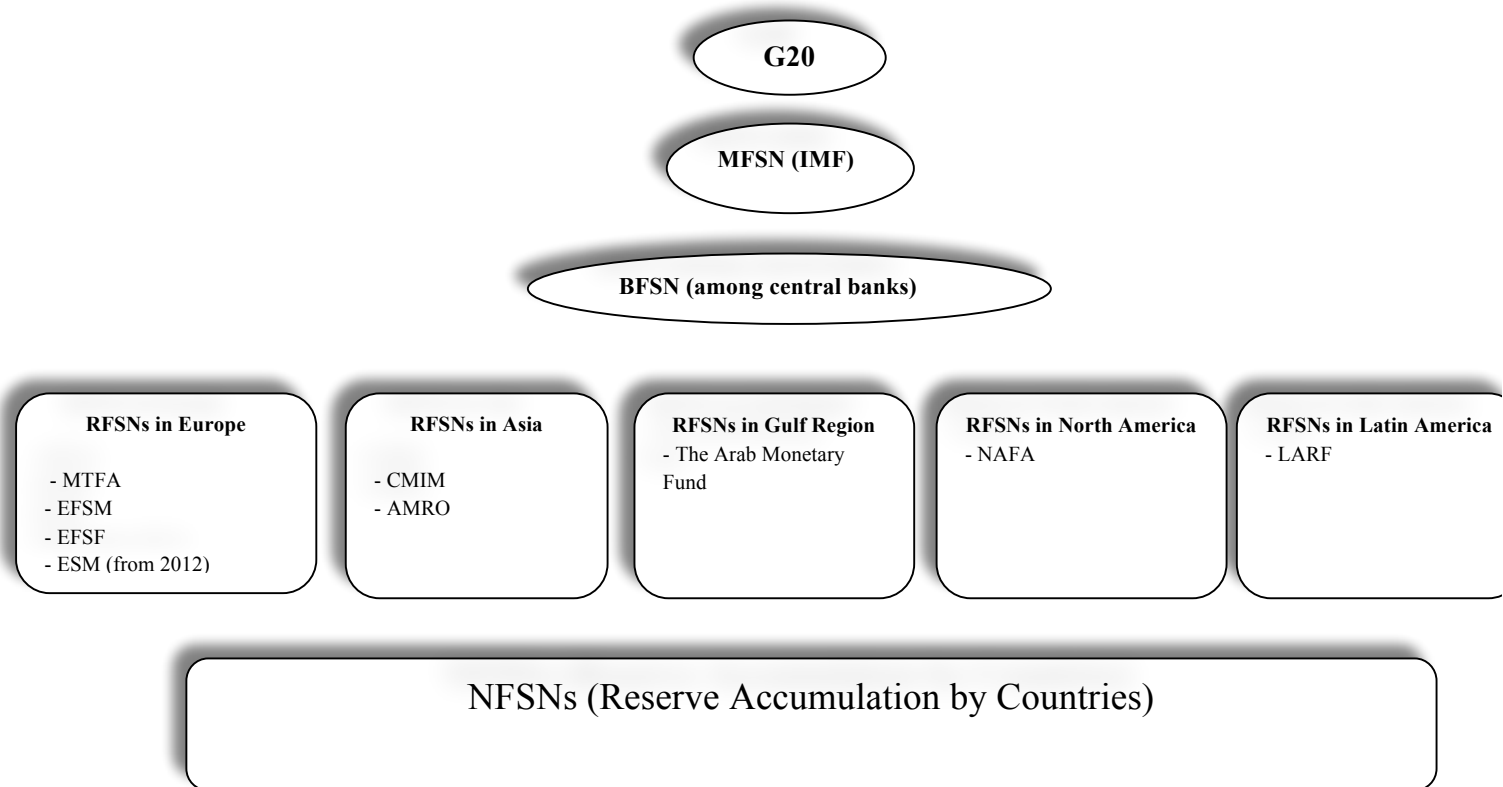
G20

MFSN (IMF)

BFSN (among central banks)

RFSNs in Europe

- MTFA
- EFSM
- EFSF
- ESM (from 2012)

RFSNs in Asia

- CMIM
- AMRO

RFSNs in Gulf Region
- The Arab Monetary Fund

RFSNs in North America
- NAFA

RFSNs in Latin America
- LARF

NFSNs (Reserve Accumulation by Countries)